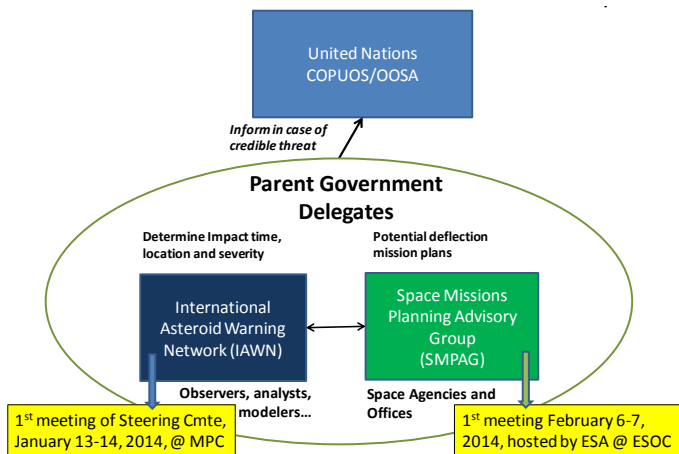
United Nations
COPUOS/OOSA

Inform in case of credible threat

Parent Government Delegates

Determine Impact time, location and severity

Potential deflection mission plans

International Asteroid Warning Network (IAWN)

Space Missions Planning Advisory Group (SMPAG)

Observers, analysts, modelers...

Space Agencies and Offices

$1^{st}$ meeting of Steering Cmte, January 13-14, 2014, @ MPC

$1^{st}$ meeting February 6-7, 2014, hosted by ESA @ ESOC